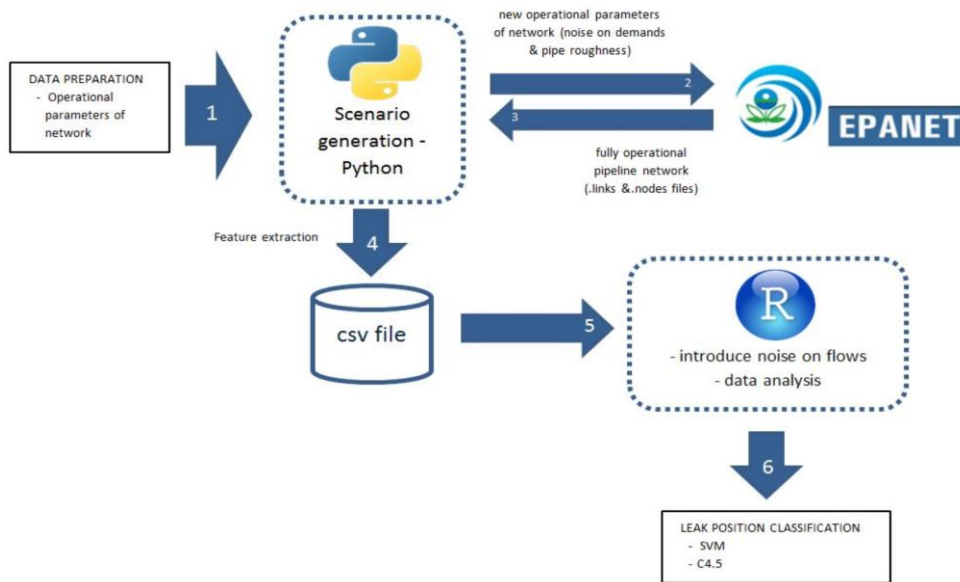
DATA PREPARATION
- Operational parameters of network

1

Scenario generation - Python

new operational parameters of network (noise on demands & pipe roughness)

2

3

EPANET

fully operational pipeline network (.links &.nodes files)

Feature extraction

4

csv file

5

R

- introduce noise on flows
- data analysis

6

LEAK POSITION CLASSIFICATION
- SVM
- C4.5